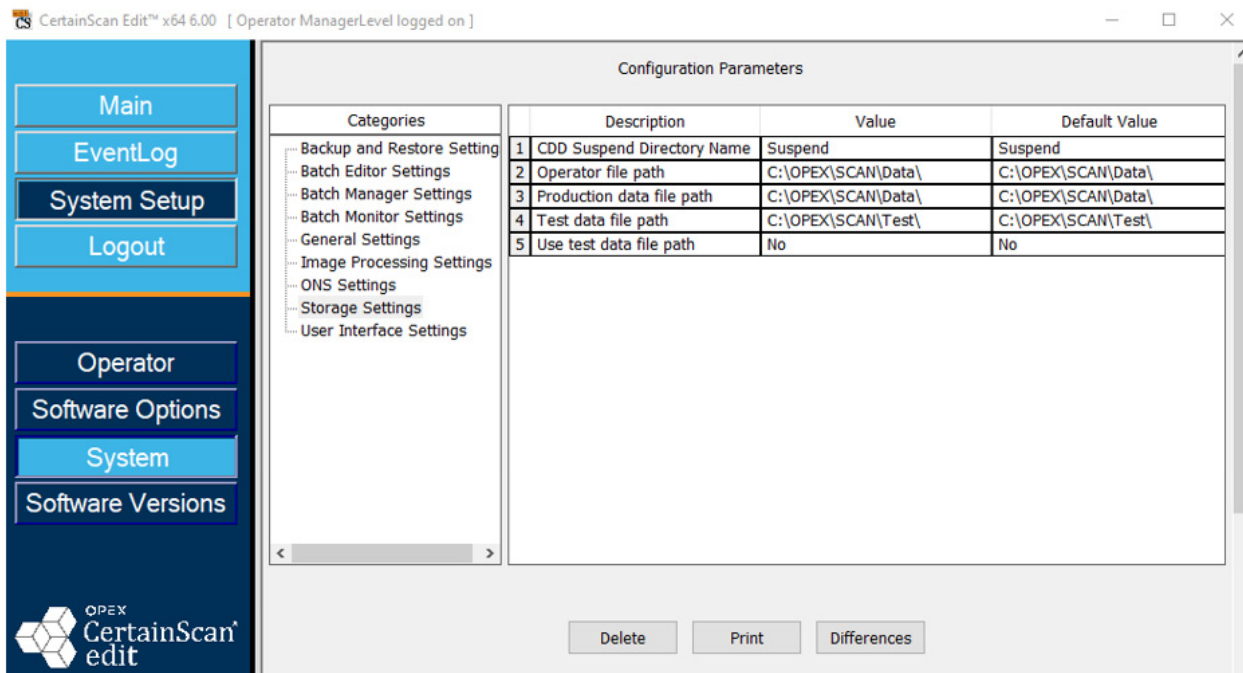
CS CertainScan Edit™ x64 6.00 [ Operator ManagerLevel logged on ]

Main
EventLog
System Setup
Logout

Operator
Software Options
System
Software Versions

OPEX
CertainScan
edit

Configuration Parameters

Categories
Backup and Restore Setting
Batch Editor Settings
Batch Manager Settings
Batch Monitor Settings
General Settings
Image Processing Settings
ONS Settings
Storage Settings
User Interface Settings

| | Description | Value | Default Value |
|---|---|---|---|
| 1 | CDD Suspend Directory Name | Suspend | Suspend |
| 2 | Operator file path | C:\OPEX\SCAN\Data\ | C:\OPEX\SCAN\Data\ |
| 3 | Production data file path | C:\OPEX\SCAN\Data\ | C:\OPEX\SCAN\Data\ |
| 4 | Test data file path | C:\OPEX\SCAN\Test\ | C:\OPEX\SCAN\Test\ |
| 5 | Use test data file path | No | No |

Delete Print Differences